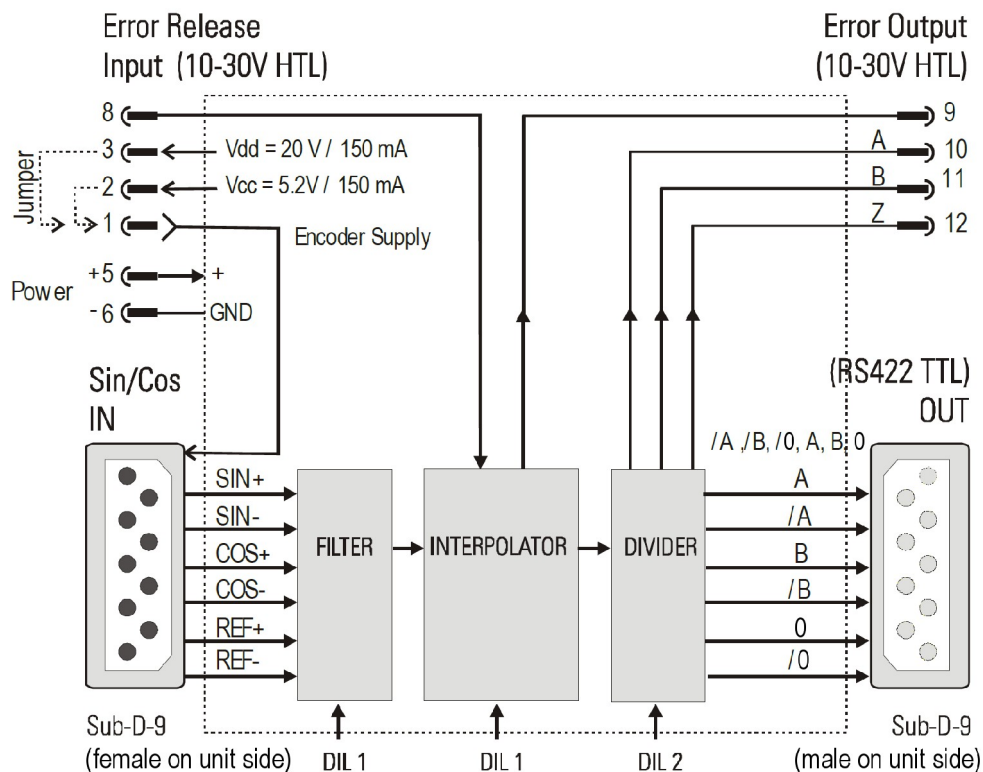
Error Release
Input (10-30V HTL)

Error Output
(10-30V HTL)

8
9
3
Vdd = 20 V / 150 mA
A
10
2
Vcc = 5.2V / 150 mA
B
11
Jumper
1
Z
12
Encoder Supply

Power
+5
+
-6
GND

Sin/Cos
IN

(RS422 TTL)
OUT

/A ,/B, /0, A, B, 0

SIN+
SIN-
COS+
COS-
REF+
REF-

FILTER
INTERPOLATOR
DIVIDER

A
/A
B
/B
0
/0

Sub-D-9
(female on unit side)

DIL 1
DIL 1
DIL 2

Sub-D-9
(male on unit side)